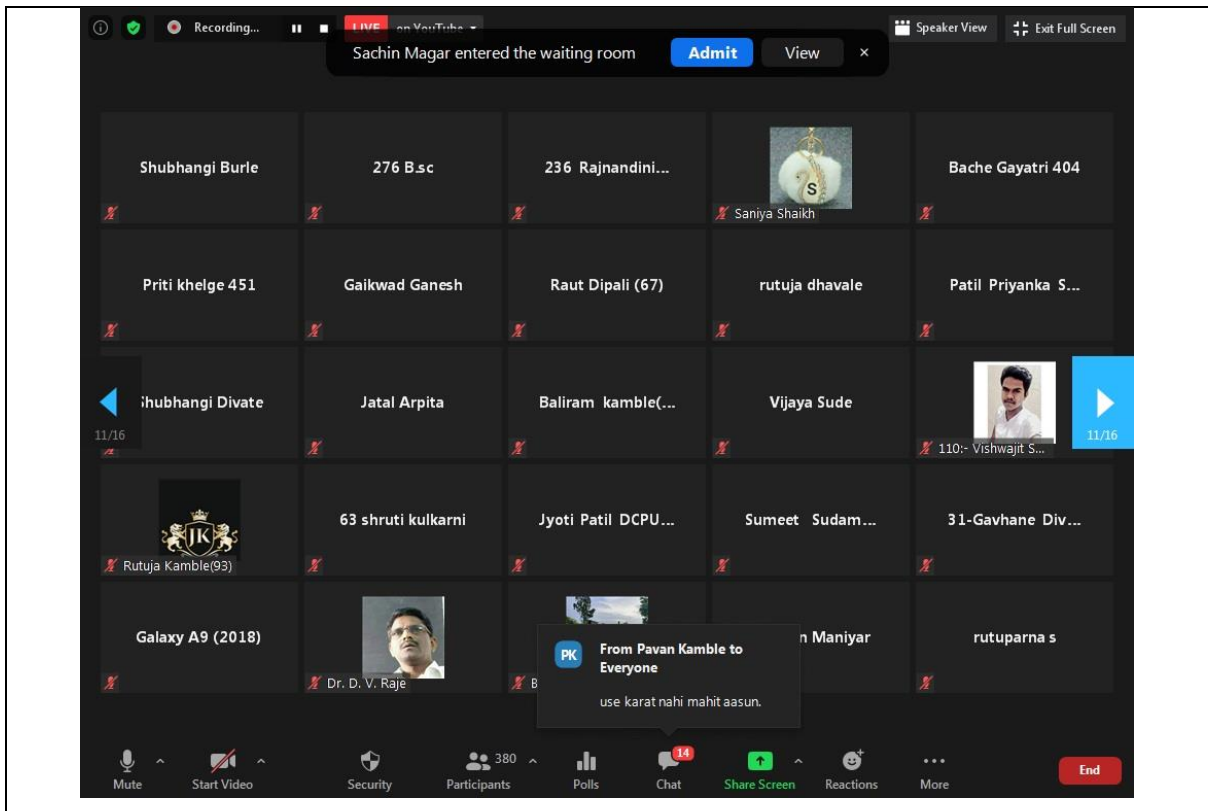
Recording... LIVE on YouTube

Speaker View Exit Full Screen

Sachin Magar entered the waiting room Admit View ×

Shubhangi Burle
276 B.sc
236 Rajnandini...
S
Saniya Shaikh
Bache Gayatri 404

Priti khelge 451
Gaikwad Ganesh
Raut Dipali (67)
rutuja dhavale
Patil Priyanka S...

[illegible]hubhangi Divate
11/16
Jatal Arpita
Baliram kamble(...
Vijaya Sude
110:- Vishwajit S...
11/16

JK
Rutuja Kamble(93)
63 shruti kulkarni
Jyoti Patil DCPU...
Sumeet Sudam...
31-Gavhane Div...

Galaxy A9 (2018)
Dr. D. V. Raje
B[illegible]
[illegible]n Maniyar
rutuparna s

PK From Pavan Kamble to Everyone
use karat nahi mahit aasun.

Mute
Start Video
Security
380
Participants
Polls
14
Chat
Share Screen
Reactions
More
End